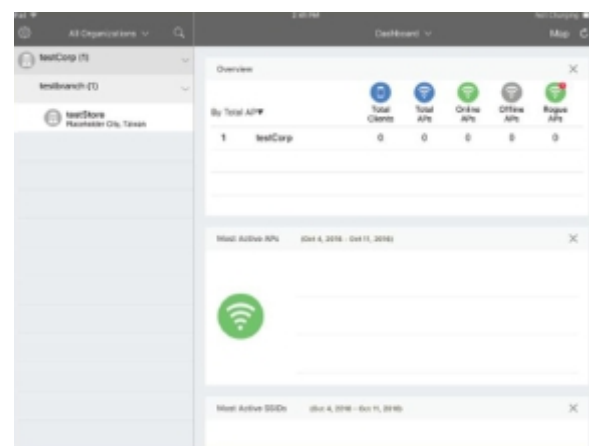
iPad
All Organizations
2:40 PM
Not Charging
Dashboard
Map

testCorp (1)
testbranch (1)
testStore
Placeholder City, Taiwan

Overview
By Total AP▼
Total Clients
Total APs
Online APs
Offline APs
Rogue APs

| | | | | | | |
|---|---|---|---|---|---|---|
| 1 | testCorp | 0 | 0 | 0 | 0 | 0 |

Most Active APs (Oct 4, 2016 - Oct 11, 2016)

Most Active SSIDs (Oct 4, 2016 - Oct 11, 2016)